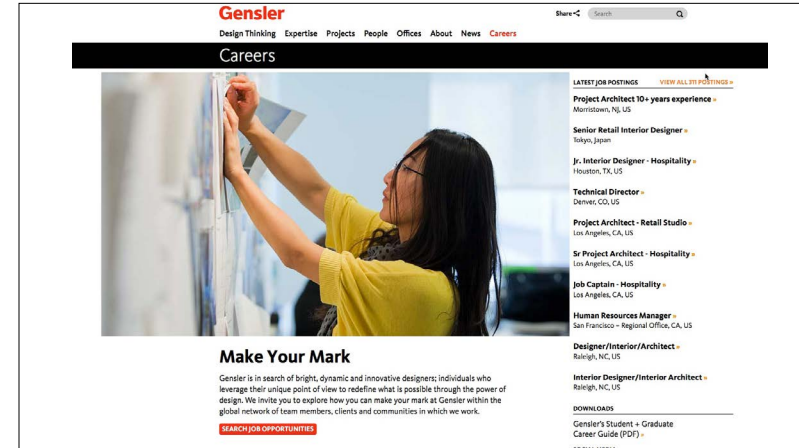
Gensler

Share Search

Design Thinking Expertise Projects People Offices About News Careers

Careers

LATEST JOB POSTINGS VIEW ALL 311 POSTINGS »

Project Architect 10+ years experience »
Morristown, NJ, US

Senior Retail Interior Designer »
Tokyo, Japan

Jr. Interior Designer - Hospitality »
Houston, TX, US

Technical Director »
Denver, CO, US

Project Architect - Retail Studio »
Los Angeles, CA, US

Sr Project Architect - Hospitality »
Los Angeles, CA, US

Job Captain - Hospitality »
Los Angeles, CA, US

Human Resources Manager »
San Francisco – Regional Office, CA, US

Designer/Interior/Architect »
Raleigh, NC, US

Interior Designer/Interior Architect »
Raleigh, NC, US

DOWNLOADS

Gensler's Student + Graduate Career Guide (PDF) »

Make Your Mark

Gensler is in search of bright, dynamic and innovative designers; individuals who leverage their unique point of view to redefine what is possible through the power of design. We invite you to explore how you can make your mark at Gensler within the global network of team members, clients and communities in which we work.

SEARCH JOB OPPORTUNITIES